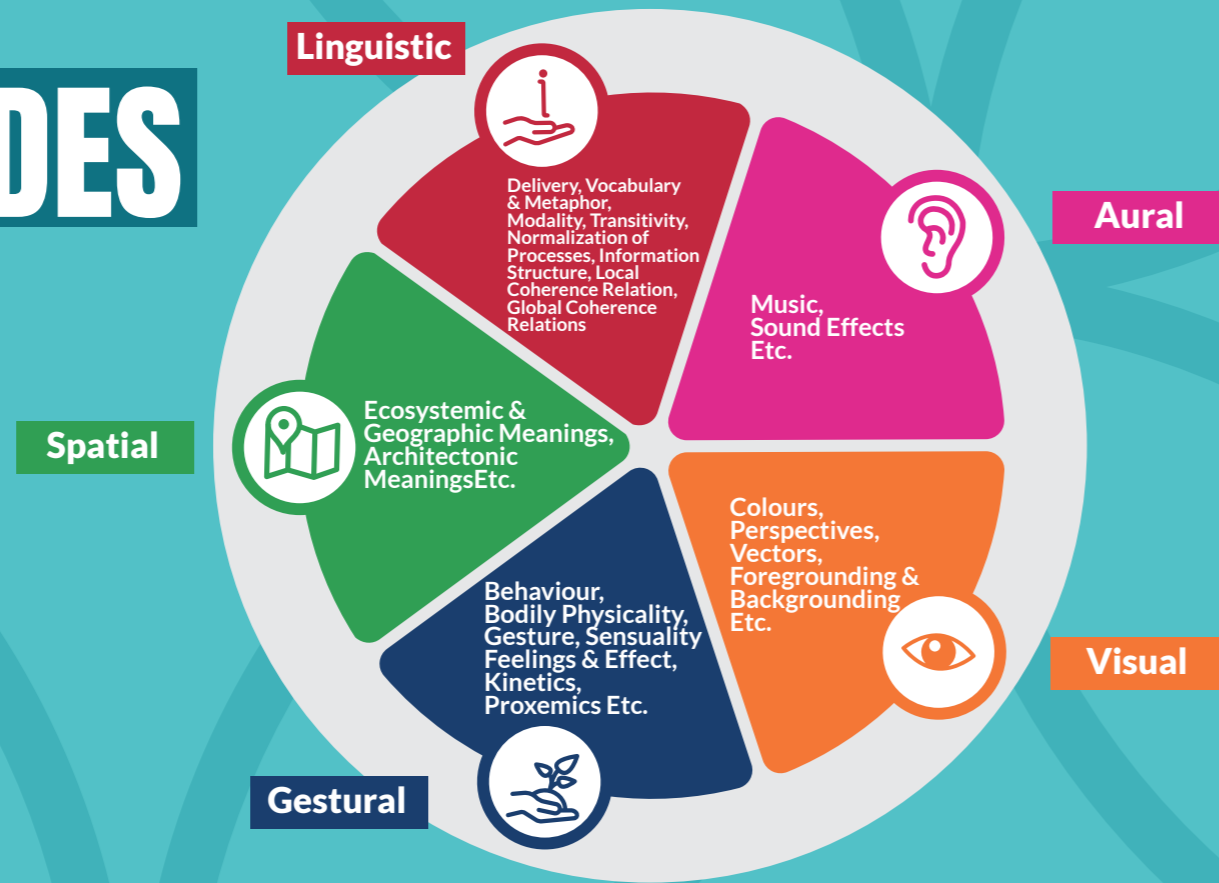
DES

Linguistic

Delivery, Vocabulary & Metaphor, Modality, Transitivity, Normalization of Processes, Information Structure, Local Coherence Relation, Global Coherence Relations

Aural

Music, Sound Effects Etc.

Spatial

Ecosystemic & Geographic Meanings, Architectonic MeaningsEtc.

Colours, Perspectives, Vectors, Foregrounding & Backgrounding Etc.

Visual

Behaviour, Bodily Physicality, Gesture, Sensuality Feelings & Effect, Kinetics, Proxemics Etc.

Gestural